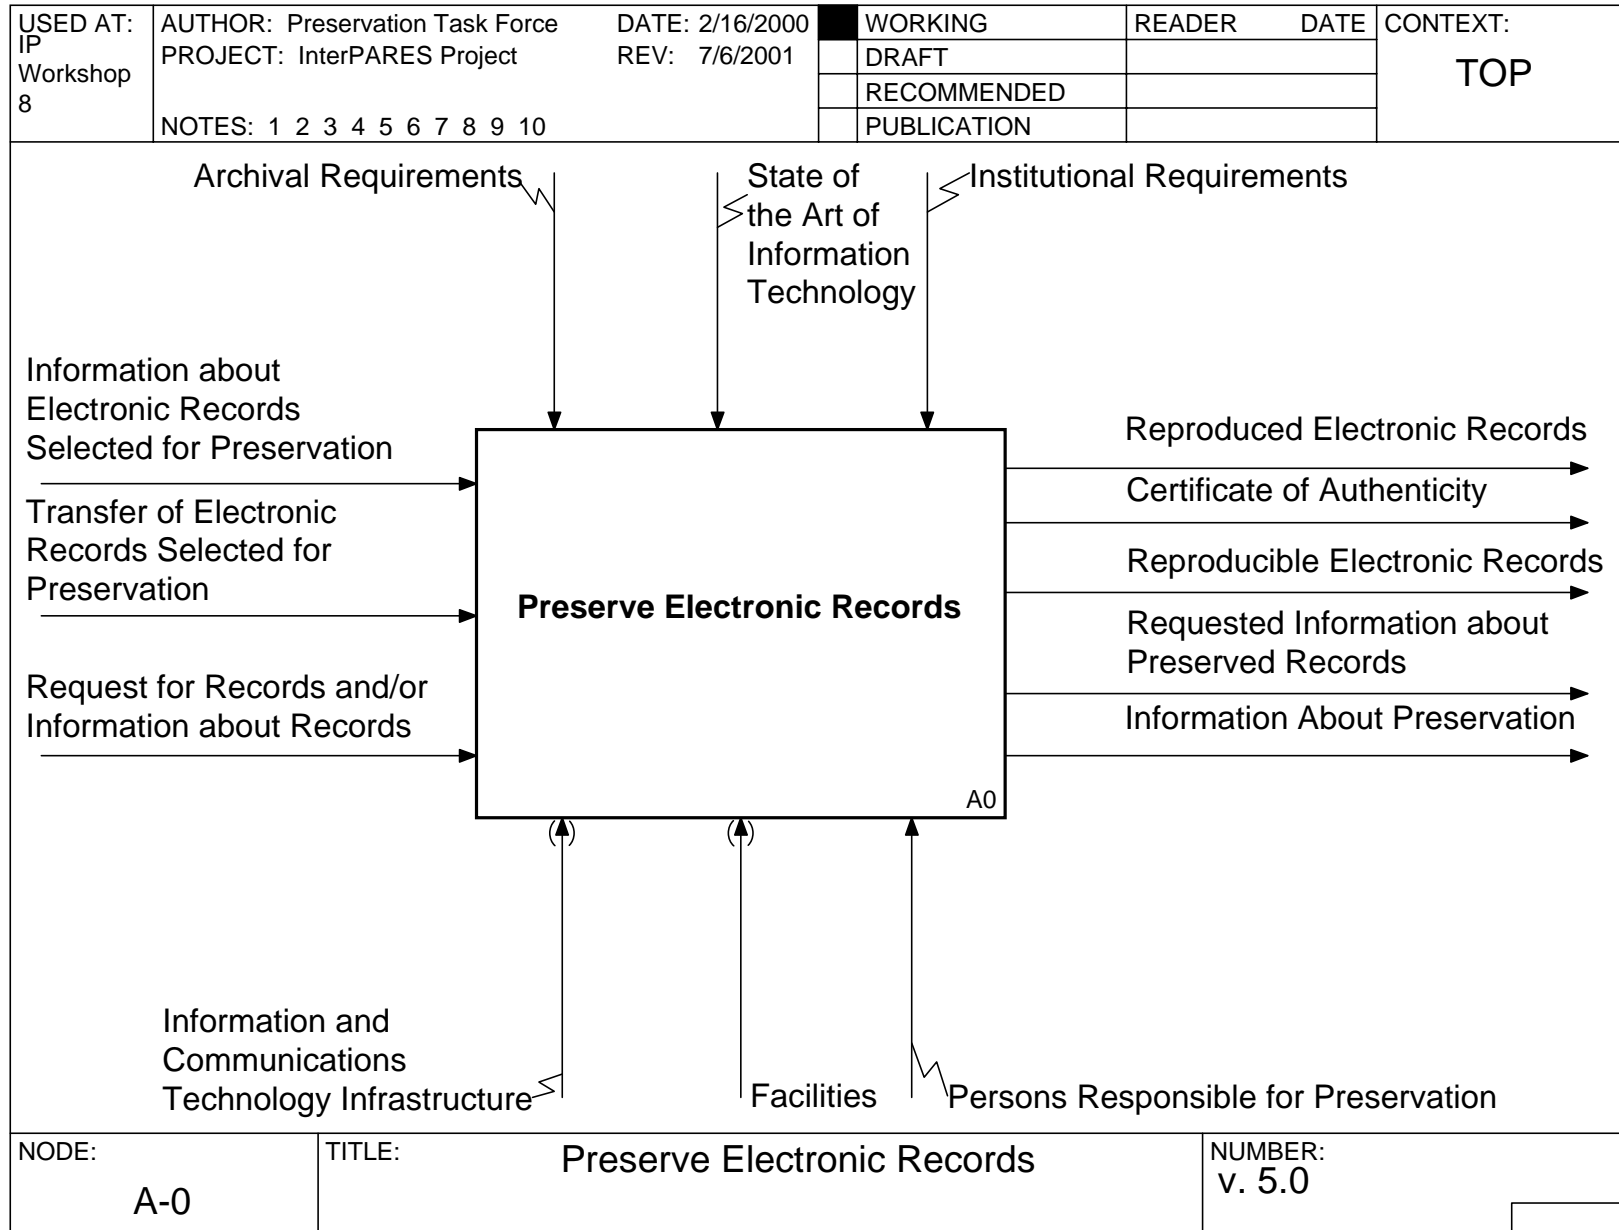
| USED AT: IP Workshop 8 | AUTHOR: Preservation Task Force PROJECT: InterPARES Project NOTES: 1 2 3 4 5 6 7 8 9 10 | DATE: 2/16/2000 REV: 7/6/2001 | | WORKING | READER DATE | CONTEXT: TOP |
|---|---|---|---|---|---|---|
| | | | | DRAFT | | |
| | | | | RECOMMENDED | | |
| | | | | PUBLICATION | | |

Archival Requirements

State of the Art of Information Technology

Institutional Requirements

Information about Electronic Records Selected for Preservation

Transfer of Electronic Records Selected for Preservation

Request for Records and/or Information about Records

Preserve Electronic Records

A0

Reproduced Electronic Records

Certificate of Authenticity

Reproducible Electronic Records

Requested Information about Preserved Records

Information About Preservation

Information and Communications Technology Infrastructure

Facilities

Persons Responsible for Preservation

| NODE: A-0 | TITLE: Preserve Electronic Records | NUMBER: v. 5.0 |
|---|---|---|